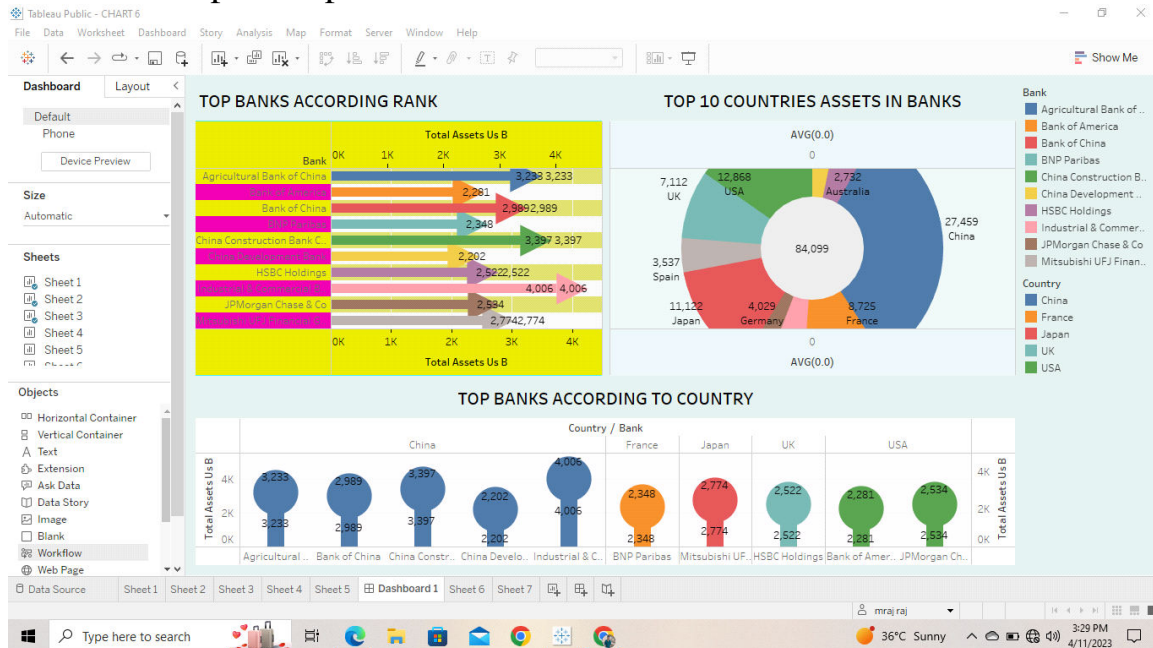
Tableau Public - CHART 6
File Data Worksheet Dashboard Story Analysis Map Format Server Window Help
Show Me
Dashboard Layout
Default
Phone
Device Preview
Size
Automatic
Sheets
Sheet 1
Sheet 2
Sheet 3
Sheet 4
Sheet 5
Objects
Horizontal Container
Vertical Container
Text
Extension
Ask Data
Data Story
Image
Blank
Workflow
Web Page

TOP BANKS ACCORDING RANK
Total Assets Us B
Bank 0K 1K 2K 3K 4K
Agricultural Bank of China 3,233 3,233
Bank of America 2,281
Bank of China 2,989 2,989
BNP Paribas 2,348
China Construction Bank C.. 3,397 3,397
China Development Bank 2,202
HSBC Holdings 2,522 2,522
Industrial & Commercial B.. 4,006 4,006
JPMorgan Chase & Co 2,534
Mitsubishi UFJ Financial G.. 2,774 2,774
0K 1K 2K 3K 4K
Total Assets Us B

TOP 10 COUNTRIES ASSETS IN BANKS
AVG(0.0)
0
12,868 USA
2,732 Australia
7,112 UK
27,459 China
84,099
3,537 Spain
11,122 Japan
4,029 Germany
8,725 France
0
AVG(0.0)

Bank
Agricultural Bank of ..
Bank of America
Bank of China
BNP Paribas
China Construction B..
China Development ..
HSBC Holdings
Industrial & Commer..
JPMorgan Chase & Co
Mitsubishi UFJ Finan..
Country
China
France
Japan
UK
USA

TOP BANKS ACCORDING TO COUNTRY
Country / Bank
China France Japan UK USA
Total Assets Us B
4K 2K 0K
3,233 3,233 2,989 2,989 3,397 3,397 2,202 2,202 4,006 4,006 2,348 2,348 2,774 2,774 2,522 2,522 2,281 2,281 2,534 2,534
Agricultural .. Bank of China China Constr.. China Develo.. Industrial & C.. BNP Paribas Mitsubishi UF.. HSBC Holdings Bank of Amer.. JPMorgan Ch..
Total Assets Us B
4K 2K 0K

Data Source Sheet 1 Sheet 2 Sheet 3 Sheet 4 Sheet 5 Dashboard 1 Sheet 6 Sheet 7
mraj raj
Type here to search
36°C Sunny
3:29 PM
4/11/2023